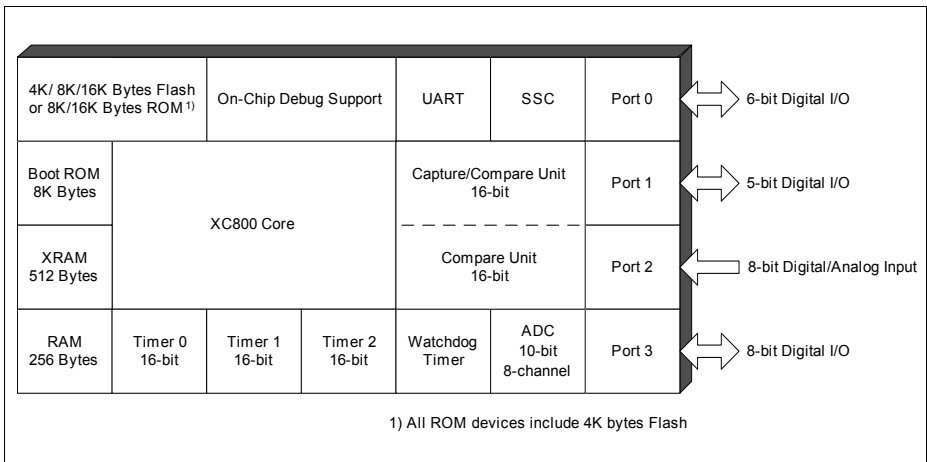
4K/ 8K/16K Bytes Flash or 8K/16K Bytes ROM $^{1)}$

On-Chip Debug Support

UART

SSC

Port 0

6-bit Digital I/O

Boot ROM 8K Bytes

XC800 Core

Capture/Compare Unit 16-bit

Port 1

5-bit Digital I/O

XRAM 512 Bytes

Compare Unit 16-bit

Port 2

8-bit Digital/Analog Input

RAM 256 Bytes

Timer 0 16-bit

Timer 1 16-bit

Timer 2 16-bit

Watchdog Timer

ADC 10-bit 8-channel

Port 3

8-bit Digital I/O

1) All ROM devices include 4K bytes Flash